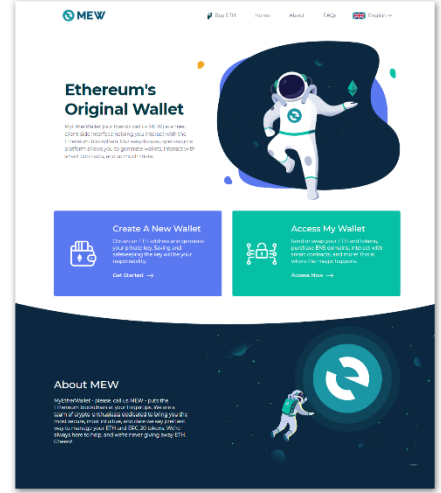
MEW

Buy ETH Home About FAQs English

Ethereum's Original Wallet

MyEtherWallet (our friends call us MEW) is a free, client-side interface helping you interact with the Ethereum blockchain. Our easy-to-use, open-source platform allows you to generate wallets, interact with smart contracts, and so much more.

Create A New Wallet

Obtain an ETH address and generate your private key. Saving and safekeeping the key will be your responsibility.

Get Started →

Access My Wallet

Send or swap your ETH and tokens, purchase ENS domains, interact with smart contracts, and more. This is where the magic happens.

Access Now →

About MEW

MyEtherWallet - please, call us MEW - puts the Ethereum blockchain at your fingertips. We are a team of crypto enthusiasts dedicated to bringing you the most secure, most intuitive, and creative way that we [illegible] way to manage your ETH and ERC-20 tokens. We're always here to help, and we're never giving away ETH. Cheers!